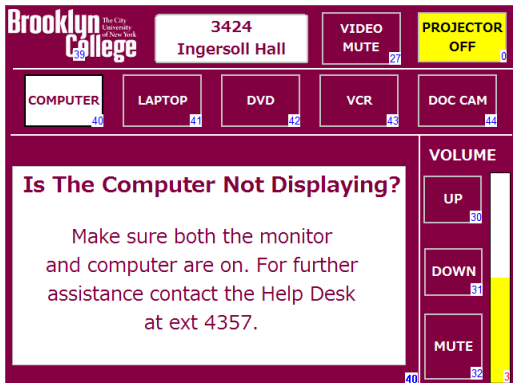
Brooklyn College The City University of New York 39

3424 Ingersoll Hall

VIDEO MUTE 27

PROJECTOR OFF 0

COMPUTER 40

LAPTOP 41

DVD 42

VCR 43

DOC CAM 44

VOLUME

Is The Computer Not Displaying?

Make sure both the monitor and computer are on. For further assistance contact the Help Desk at ext 4357.

40

UP 30

DOWN 31

MUTE 32

3